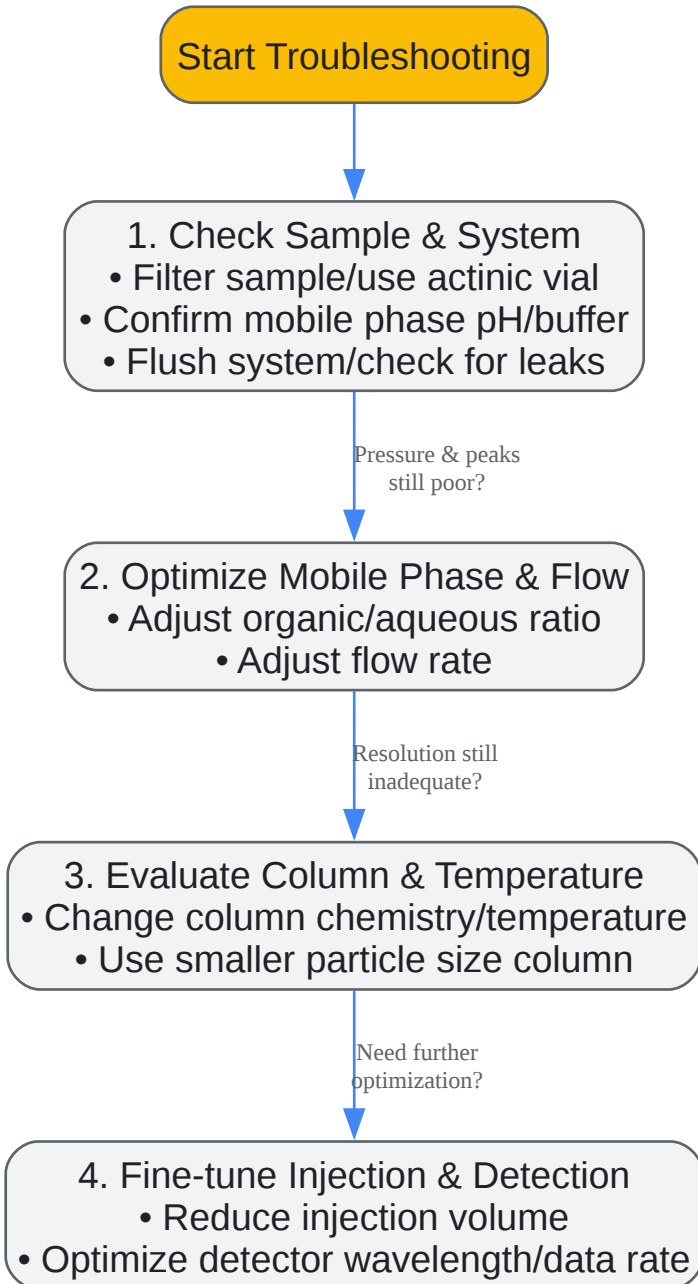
Start Troubleshooting

1. Check Sample & System
• Filter sample/use actinic vial
• Confirm mobile phase pH/buffer
• Flush system/check for leaks

Pressure & peaks still poor?

2. Optimize Mobile Phase & Flow
• Adjust organic/aqueous ratio
• Adjust flow rate

Resolution still inadequate?

3. Evaluate Column & Temperature
• Change column chemistry/temperature
• Use smaller particle size column

Need further optimization?

4. Fine-tune Injection & Detection
• Reduce injection volume
• Optimize detector wavelength/data rate